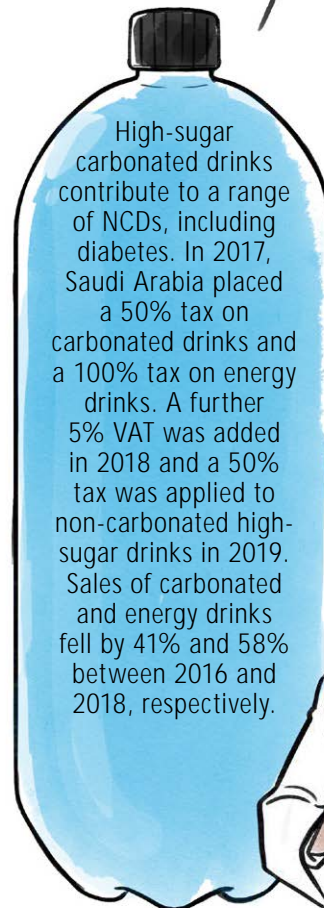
High-sugar carbonated drinks contribute to a range of NCDs, including diabetes. In 2017, Saudi Arabia placed a 50% tax on carbonated drinks and a 100% tax on energy drinks. A further 5% VAT was added in 2018 and a 50% tax was applied to non-carbonated high-sugar drinks in 2019. Sales of carbonated and energy drinks fell by 41% and 58% between 2016 and 2018, respectively.